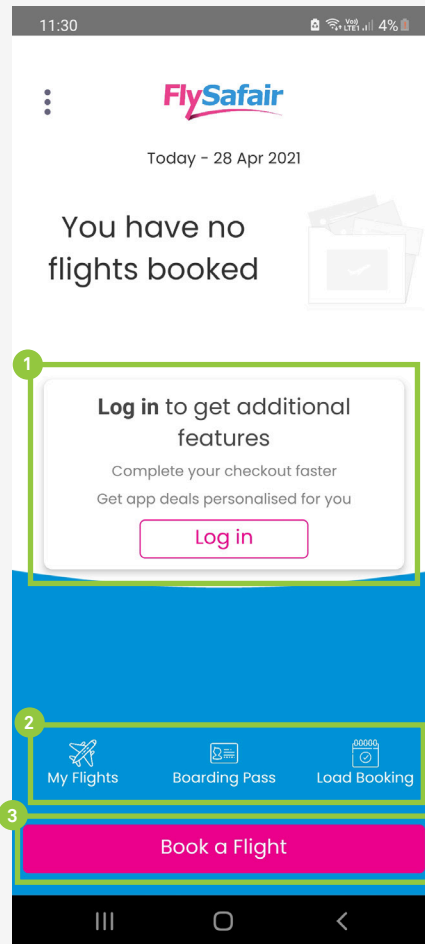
11:30

Vo) LTE1 4%

FlySafair

Today - 28 Apr 2021

You have no flights booked

1

**Log in** to get additional features

Complete your checkout faster

Get app deals personalised for you

Log in

2

My Flights

Boarding Pass

00000

Load Booking

3

Book a Flight